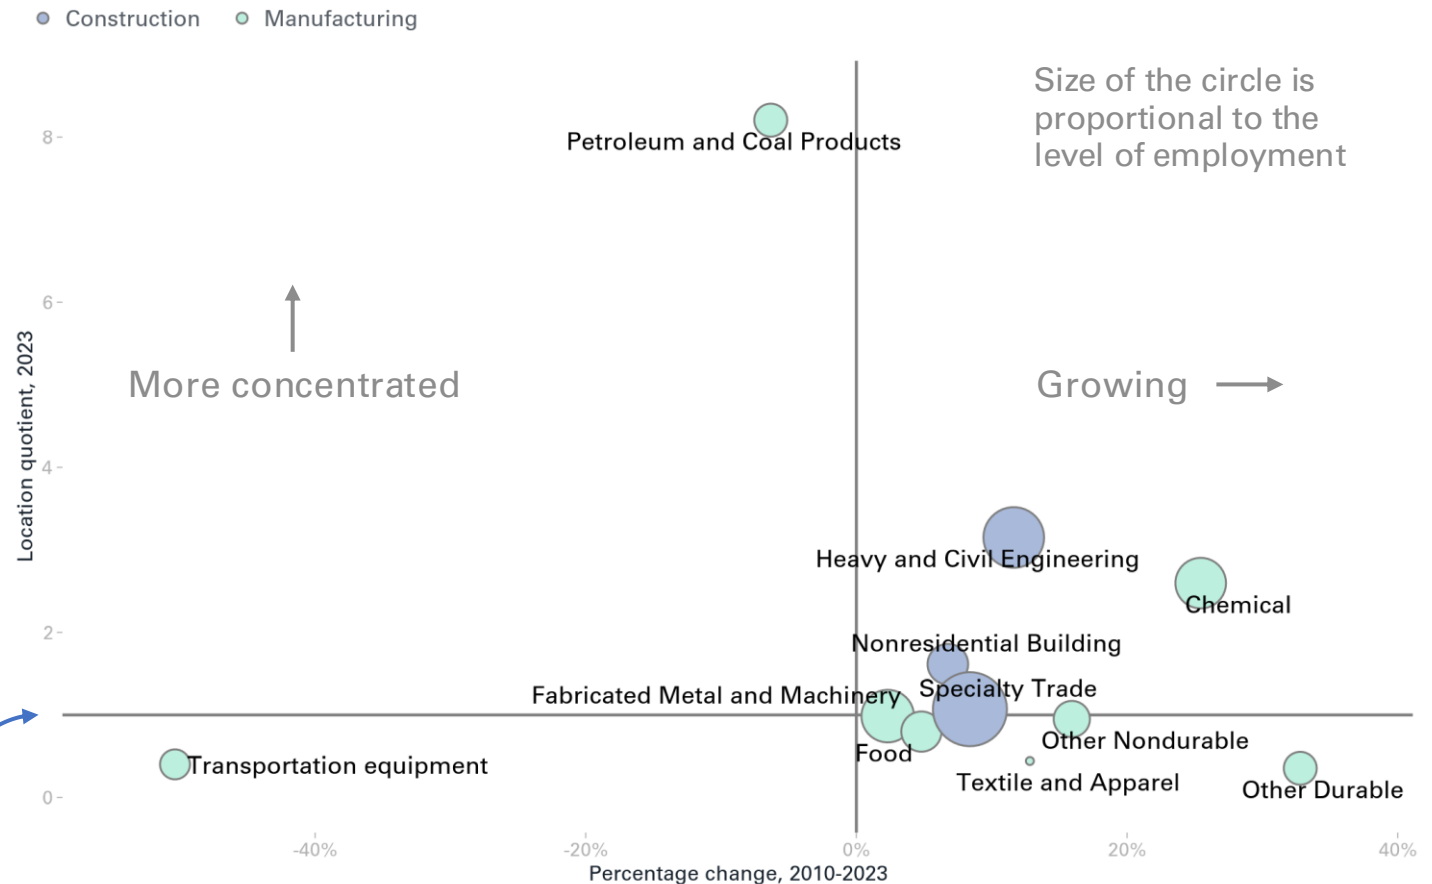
Construction Manufacturing

Size of the circle is proportional to the level of employment

Petroleum and Coal Products

8
6
4
2
0

Location quotient, 2023

More concentrated

Growing

Heavy and Civil Engineering

Chemical

Nonresidential Building

Fabricated Metal and Machinery

Specialty Trade

Other Nondurable

Food

Transportation equipment

Textile and Apparel

Other Durable

-40%
-20%
0%
20%
40%

Percentage change, 2010-2023